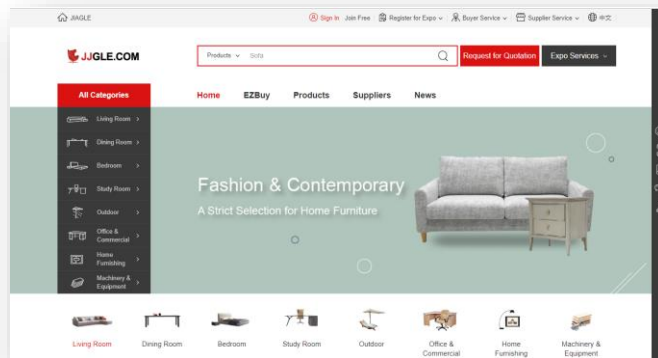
JJGLE

Sign In Join Free Register for Expo Buyer Service Supplier Service 中文

JJGLE.COM

Products Sofa

Request for Quotation

Expo Services

All Categories

Home EZBuy Products Suppliers News

Living Room
Dining Room
Bedroom
Study Room
Outdoor
Office & Commercial
Home Furnishing
Machinery & Equipment

Fashion & Contemporary

A Strict Selection for Home Furniture

Living Room Dining Room Bedroom Study Room Outdoor Office & Commercial Home Furnishing Machinery & Equipment